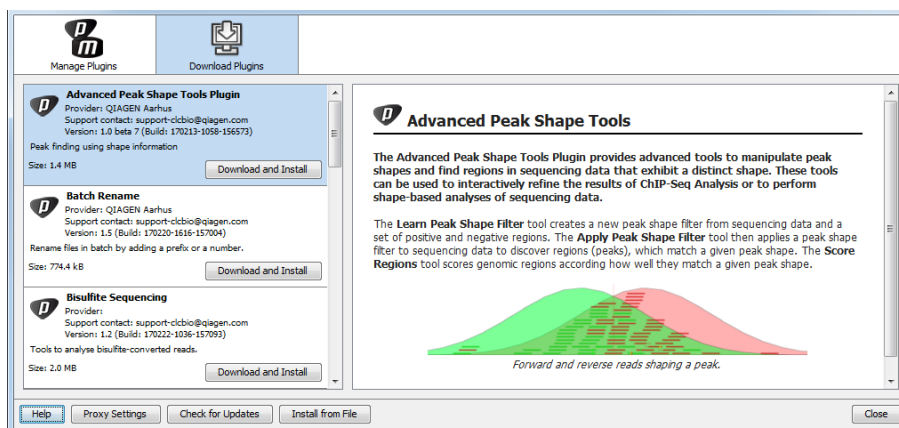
Manage Plugins

Download Plugins

Advanced Peak Shape Tools Plugin
Provider: QIAGEN Aarhus
Support contact: support-clcbio@qiagen.com
Version: 1.0 beta 7 (Build: 170213-1058-156573)

Peak finding using shape information

Size: 1.4 MB

Download and Install

Batch Rename
Provider: QIAGEN Aarhus
Support contact: support-clcbio@qiagen.com
Version: 1.5 (Build: 170220-1616-157004)

Rename files in batch by adding a prefix or a number.

Size: 774.4 kB

Download and Install

Bisulfite Sequencing
Provider:
Support contact: support-clcbio@qiagen.com
Version: 1.2 (Build: 170222-1036-157093)

Tools to analyse bisulfite-converted reads.

Size: 2.0 MB

Download and Install

Advanced Peak Shape Tools

The Advanced Peak Shape Tools Plugin provides advanced tools to manipulate peak shapes and find regions in sequencing data that exhibit a distinct shape. These tools can be used to interactively refine the results of ChIP-Seq Analysis or to perform shape-based analyses of sequencing data.

The Learn Peak Shape Filter tool creates a new peak shape filter from sequencing data and a set of positive and negative regions. The Apply Peak Shape Filter tool then applies a peak shape filter to sequencing data to discover regions (peaks), which match a given peak shape. The Score Regions tool scores genomic regions according how well they match a given peak shape.

Forward and reverse reads shaping a peak.

Help

Proxy Settings

Check for Updates

Install from File

Close